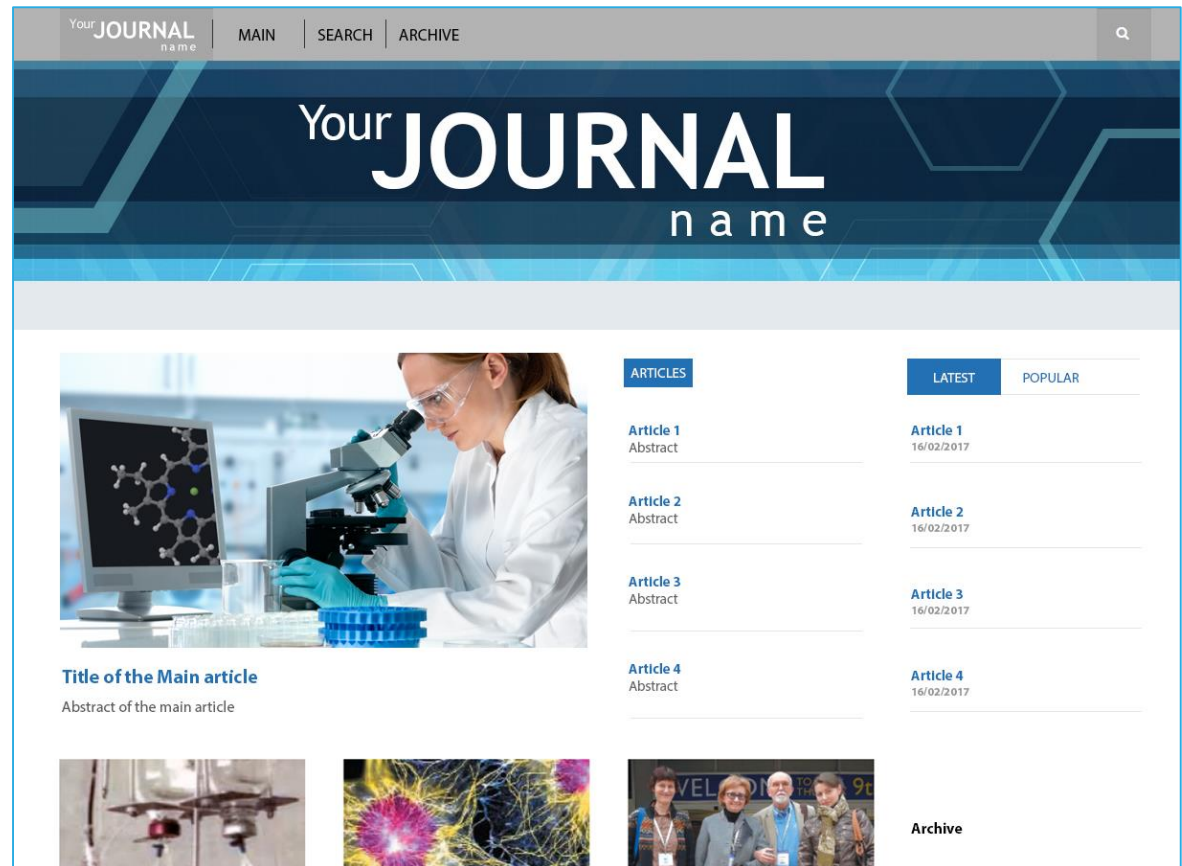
Your JOURNAL name | MAIN | SEARCH | ARCHIVE

Your JOURNAL name

ARTICLES

Article 1
Abstract

Article 2
Abstract

Article 3
Abstract

Article 4
Abstract

LATEST | POPULAR

Article 1
16/02/2017

Article 2
16/02/2017

Article 3
16/02/2017

Article 4
16/02/2017

Title of the Main article
Abstract of the main article

VEL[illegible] 9t

Archive